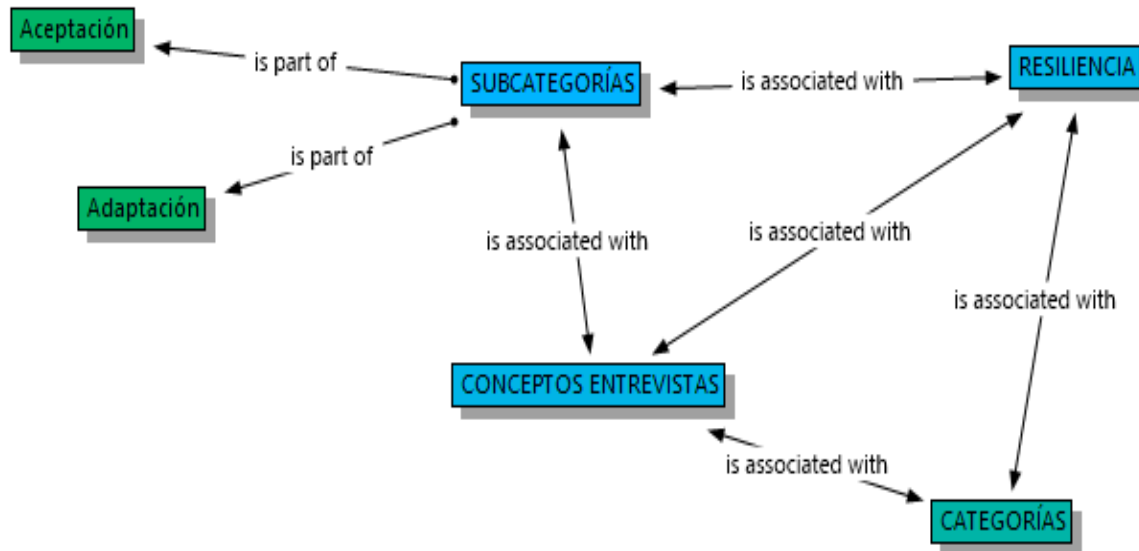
Aceptación

is part of

SUBCATEGORÍAS

is associated with

RESILIENCIA

is part of

Adaptación

is associated with

is associated with

is associated with

CONCEPTOS ENTREVISTAS

is associated with

CATEGORÍAS